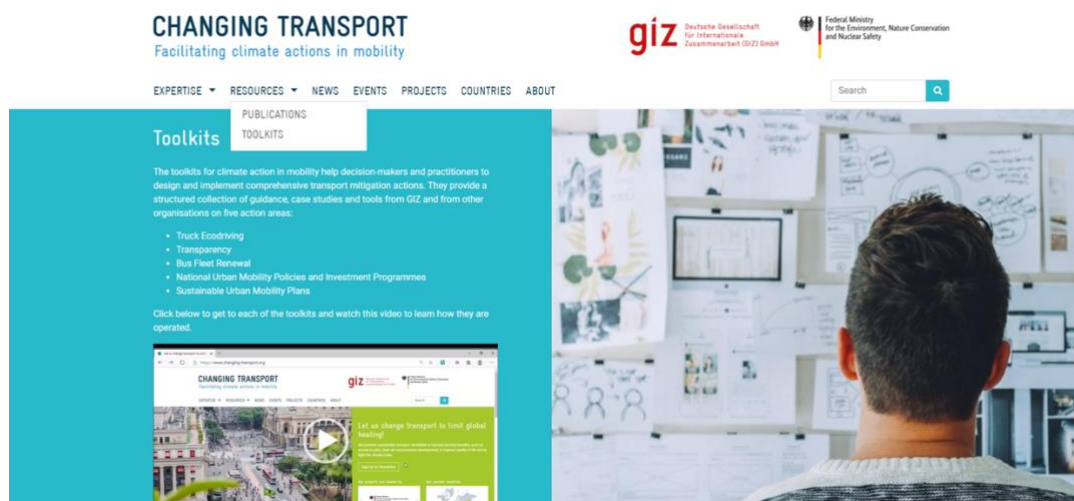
CHANGING TRANSPORT
Facilitating climate actions in mobility

giz Deutsche Gesellschaft für Internationale Zusammenarbeit (GIZ) GmbH

Federal Ministry for the Environment, Nature Conservation and Nuclear Safety

EXPERTISE RESOURCES NEWS EVENTS PROJECTS COUNTRIES ABOUT

Search

PUBLICATIONS
TOOLKITS

Toolkits

The toolkits for climate action in mobility help decision-makers and practitioners to design and implement comprehensive transport mitigation actions. They provide a structured collection of guidance, case studies and tools from GIZ and from other organisations on five action areas:

- Truck Ecodriving
- Transparency
- Bus Fleet Renewal
- National Urban Mobility Policies and Investment Programmes
- Sustainable Urban Mobility Plans

Click below to get to each of the toolkits and watch this video to learn how they are operated.

CHANGING TRANSPORT
Facilitating climate actions in mobility

giz

Let us change transport to limit global heating!

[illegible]